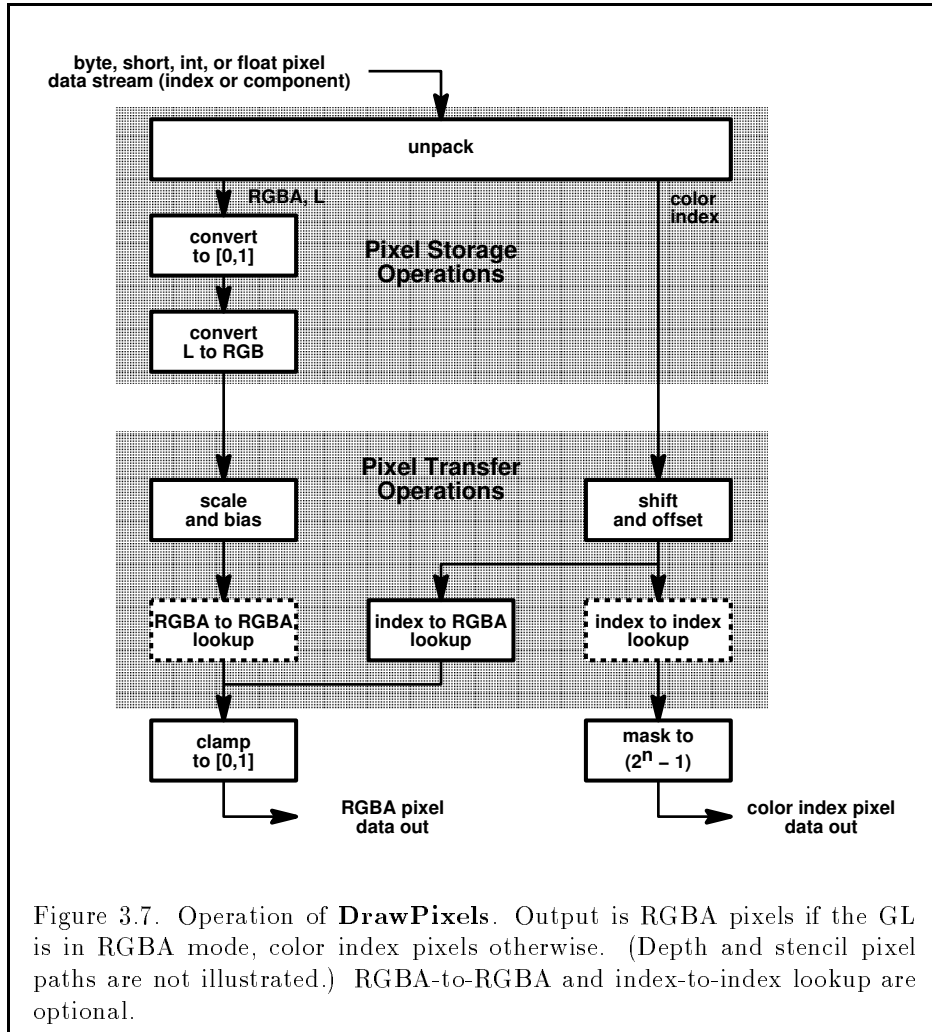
byte, short, int, or float pixel data stream (index or component)

unpack

RGBA, L

color index

convert to [0,1]

Pixel Storage Operations

convert L to RGB

Pixel Transfer Operations

scale and bias

shift and offset

RGBA to RGBA lookup

index to RGBA lookup

index to index lookup

clamp to [0,1]

mask to $(2^n - 1)$

RGBA pixel data out

color index pixel data out

Figure 3.7. Operation of **DrawPixels**. Output is RGBA pixels if the GL is in RGBA mode, color index pixels otherwise. (Depth and stencil pixel paths are not illustrated.) RGBA-to-RGBA and index-to-index lookup are optional.